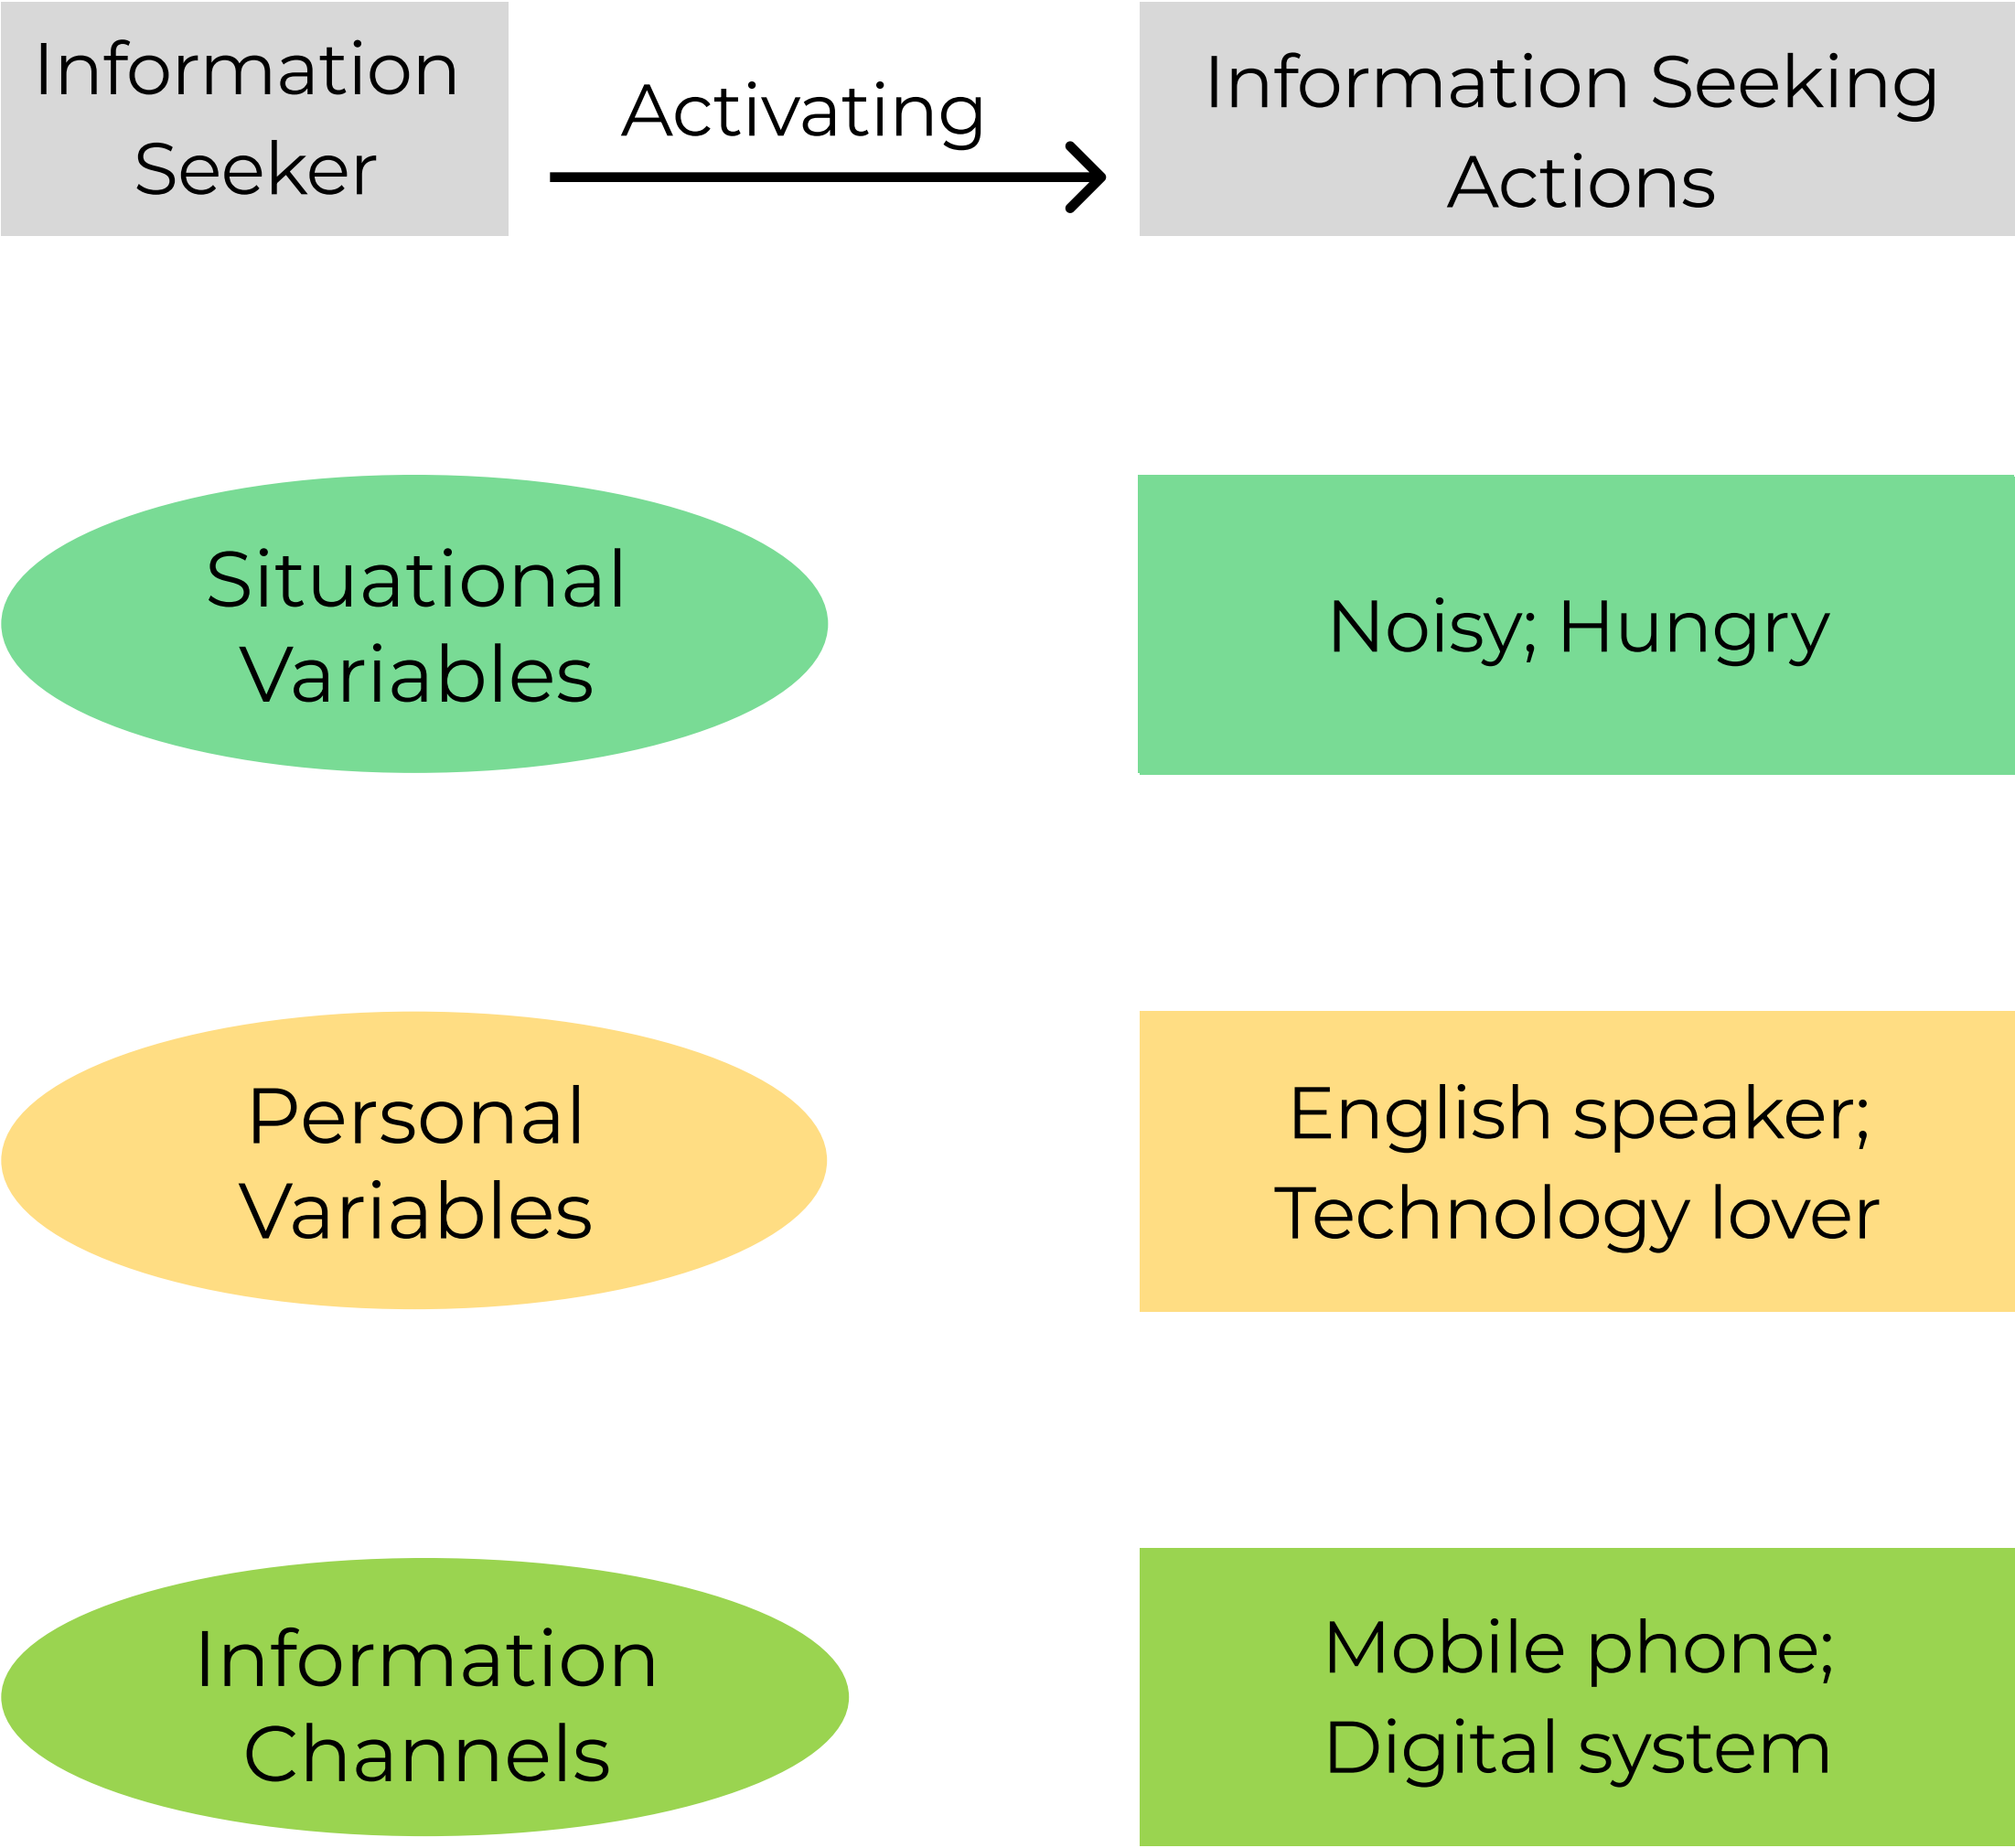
Information Seeker

Activating

Information Seeking Actions

Situational Variables

Noisy; Hungry

Personal Variables

English speaker; Technology lover

Information Channels

Mobile phone; Digital system